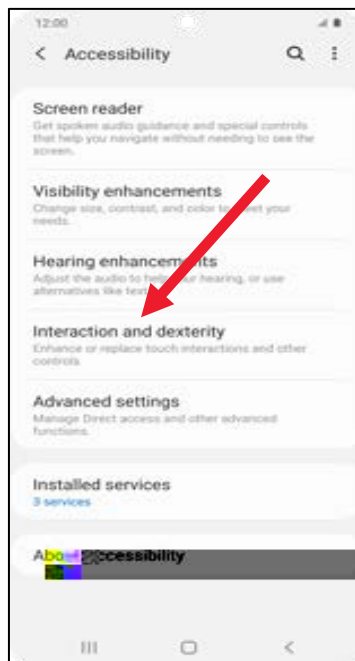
12:00

Accessibility

Screen reader
Get spoken audio guidance and special controls that help you navigate without needing to see the screen.

Visibility enhancements
Change size, contrast, and color to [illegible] your needs.

Hearing enhancements
Adjust the audio to help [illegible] hearing, or use alternatives like text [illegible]

Interaction and dexterity
Enhance or replace touch interactions and other controls.

Advanced settings
Manage Direct access and other advanced functions.

Installed services
3 services

Abo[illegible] accessibility